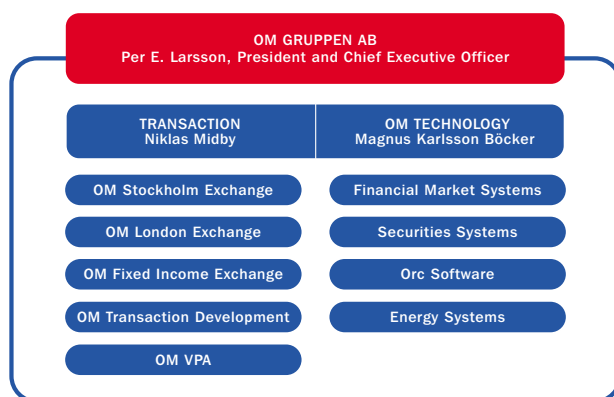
OM GRUPPEN AB
Per E. Larsson, President and Chief Executive Officer

TRANSACTION
Niklas Midby

OM Stockholm Exchange

OM London Exchange

OM Fixed Income Exchange

OM Transaction Development

OM VPA

OM TECHNOLOGY
Magnus Karlsson Böcker

Financial Market Systems

Securities Systems

Orc Software

Energy Systems